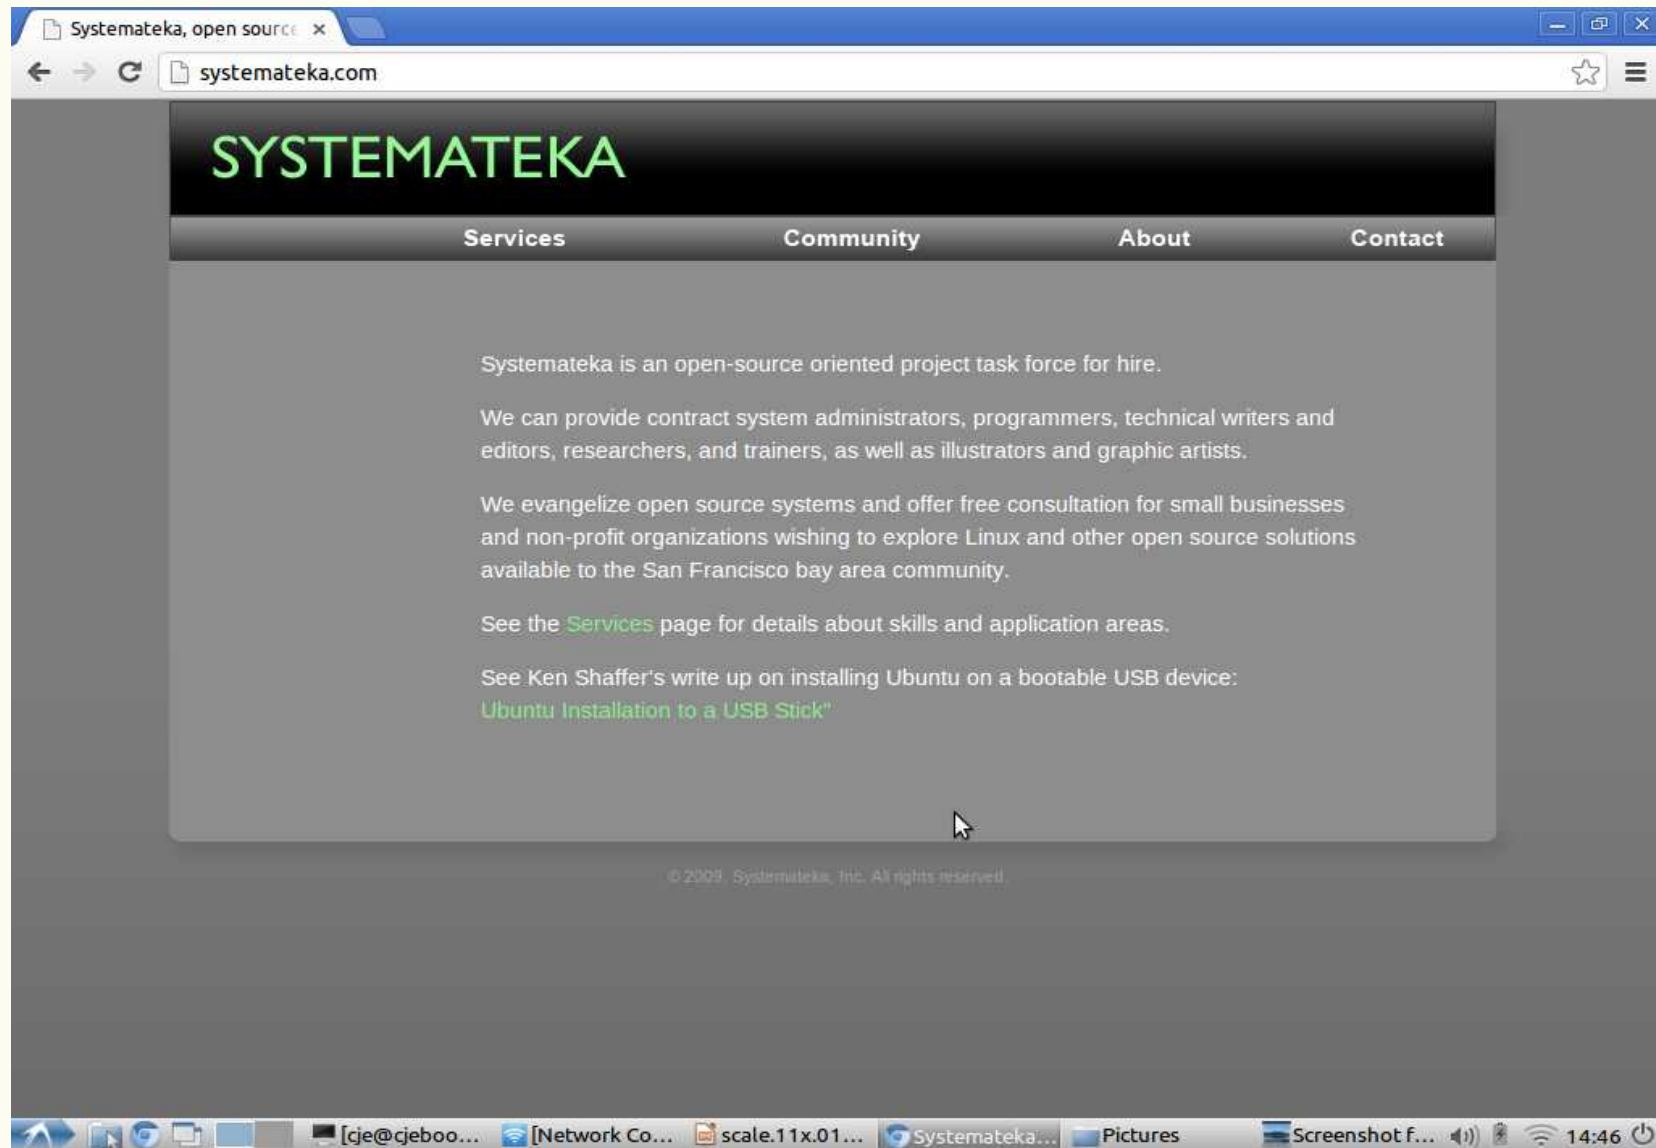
Systemateka, open sourc ×

systemateka.com

SYSTEMATEKA

Services Community About Contact

Systemateka is an open-source oriented project task force for hire.

We can provide contract system administrators, programmers, technical writers and editors, researchers, and trainers, as well as illustrators and graphic artists.

We evangelize open source systems and offer free consultation for small businesses and non-profit organizations wishing to explore Linux and other open source solutions available to the San Francisco bay area community.

See the Services page for details about skills and application areas.

See Ken Shaffer's write up on installing Ubuntu on a bootable USB device:
Ubuntu Installation to a USB Stick"

© 2009, Systemateka, Inc. All rights reserved.

[cje@cjeboo... [Network Co... scale.11x.01... Systemateka... Pictures Screenshot f... 14:46